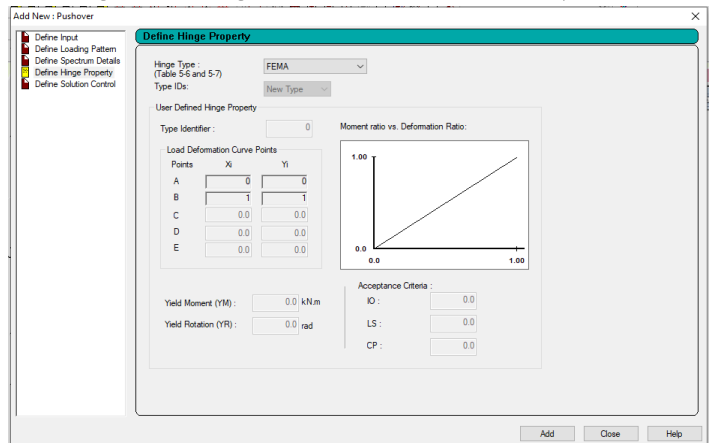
Add New : Pushover

Define Input
Define Loading Pattern
Define Spectrum Details
Define Hinge Property
Define Solution Control

Define Hinge Property

Hinge Type :
(Table 5-6 and 5-7)
FEMA
Type IDs:
New Type

User Defined Hinge Property

Type Identifier : 0

Moment ratio vs. Deformation Ratio:

Load Deformation Curve Points

| Points | Xi | Yi |
|---|---|---|
| A | 0 | 0 |
| B | 1 | 1 |
| C | 0.0 | 0.0 |
| D | 0.0 | 0.0 |
| E | 0.0 | 0.0 |

1.00
0.0
0.0
1.00

Yield Moment (YM) : 0.0 kN.m
Yield Rotation (YR) : 0.0 rad

Acceptance Criteria :
IO : 0.0
LS : 0.0
CP : 0.0

Add Close Help